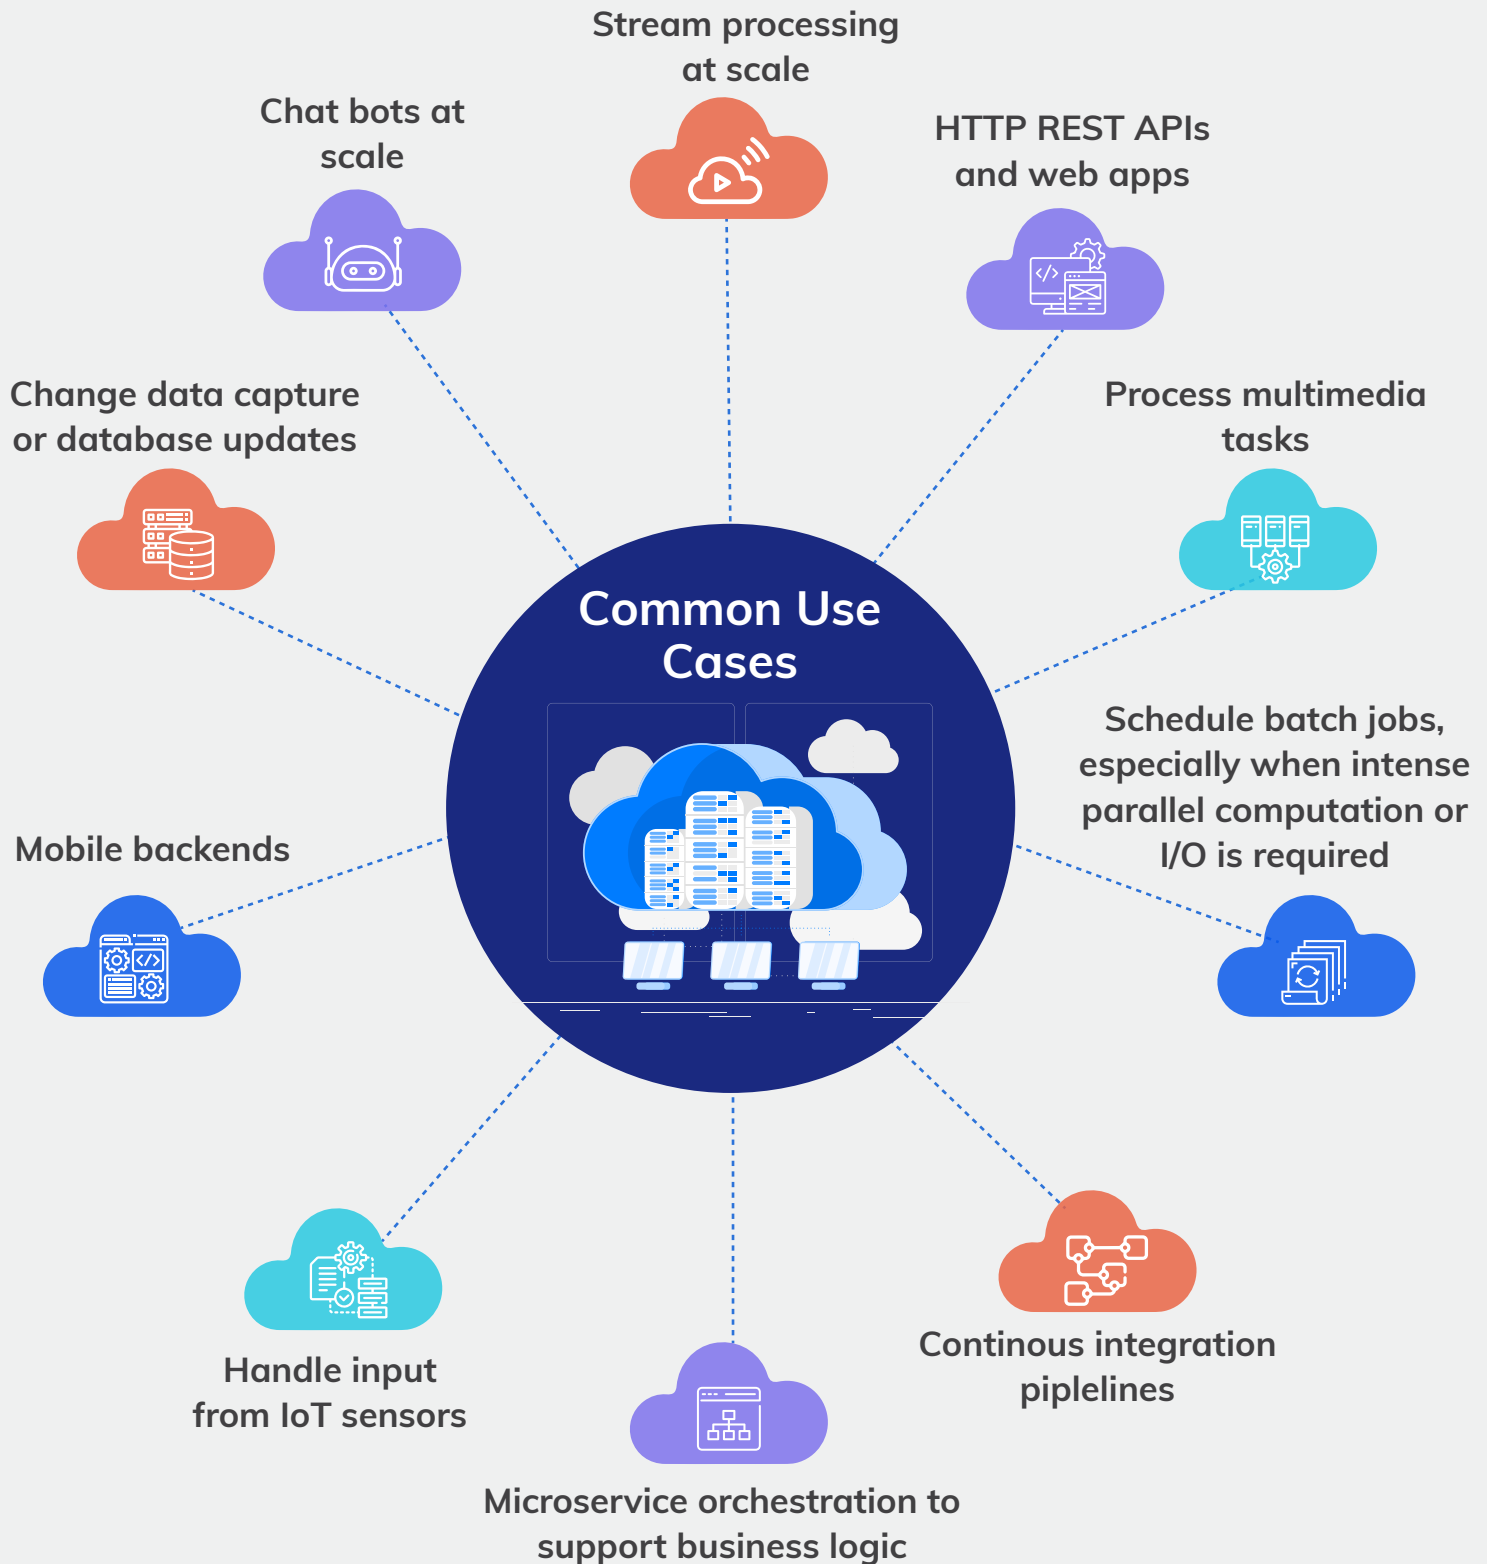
Stream processing at scale

Chat bots at scale

HTTP REST APIs and web apps

Change data capture or database updates

Process multimedia tasks

Common Use Cases

Schedule batch jobs, especially when intense parallel computation or I/O is required

Mobile backends

Handle input from IoT sensors

Continous integration piplelines

Microservice orchestration to support business logic